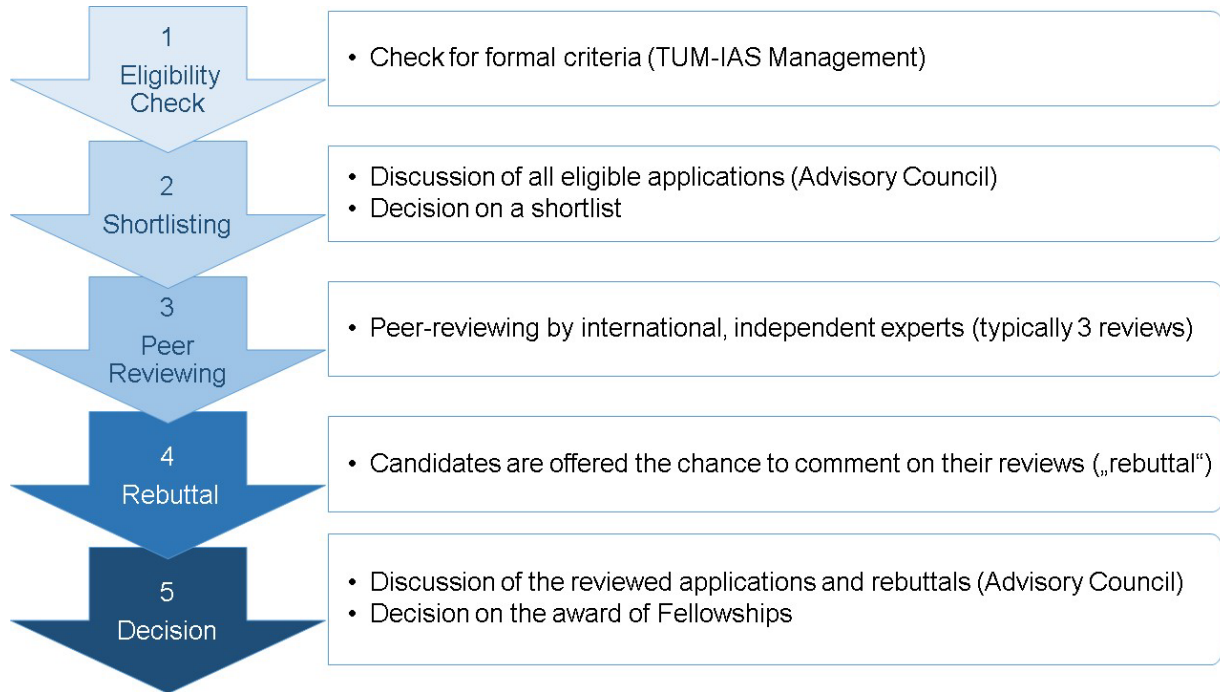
1
Eligibility Check

• Check for formal criteria (TUM-IAS Management)

2
Shortlisting

• Discussion of all eligible applications (Advisory Council)
• Decision on a shortlist

3
Peer Reviewing

• Peer-reviewing by international, independent experts (typically 3 reviews)

4
Rebuttal

• Candidates are offered the chance to comment on their reviews („rebuttal")

5
Decision

• Discussion of the reviewed applications and rebuttals (Advisory Council)
• Decision on the award of Fellowships